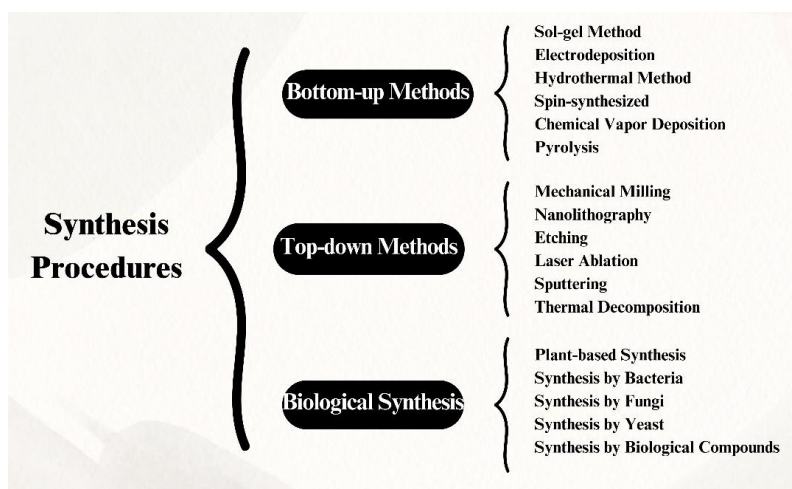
Synthesis Procedures

Bottom-up Methods

Sol-gel Method
Electrodeposition
Hydrothermal Method
Spin-synthesized
Chemical Vapor Deposition
Pyrolysis

Top-down Methods

Mechanical Milling
Nanolithography
Etching
Laser Ablation
Sputtering
Thermal Decomposition

Biological Synthesis

Plant-based Synthesis
Synthesis by Bacteria
Synthesis by Fungi
Synthesis by Yeast
Synthesis by Biological Compounds